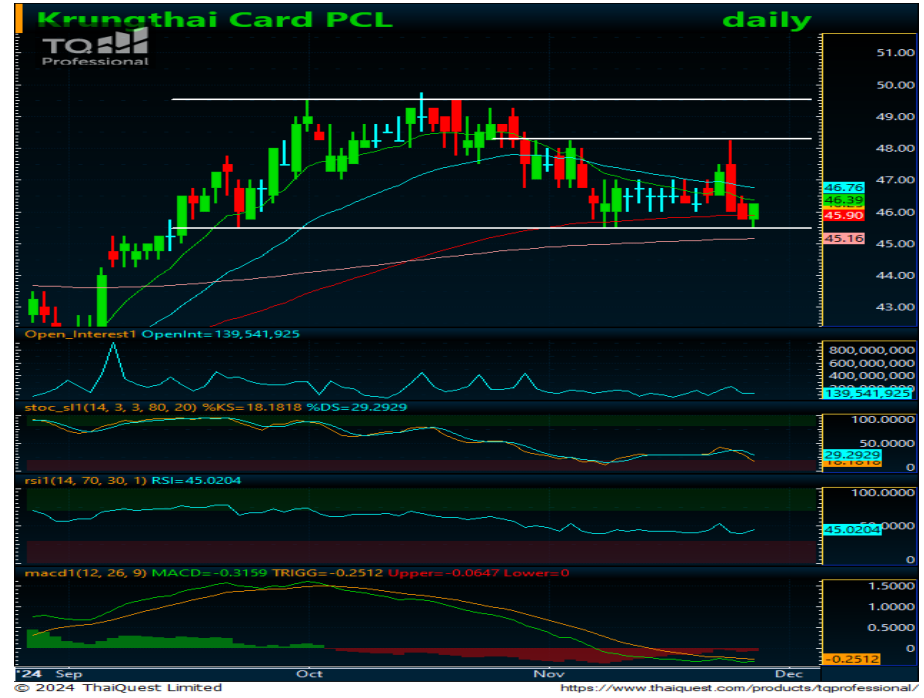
Krungthai Card PCL daily

TQ Professional

51.00
50.00
49.00
48.00
47.00
46.76
46.39
45.90
45.16
45.00
44.00
43.00

Open_Interest1 OpenInt=139,541,925
800,000,000
600,000,000
400,000,000
139,541,925

stoc_sl1(14, 3, 3, 80, 20) %KS=18.1818 %DS=29.2929
100.0000
50.0000
29.2929
18.1818
0

rsi1(14, 70, 30, 1) RSI=45.0204
100.0000
45.0204
0

macd1(12, 26, 9) MACD=-0.3159 TRIGG=-0.2512 Upper=-0.0647 Lower=0
1.5000
1.0000
0.5000
0
-0.2512

'24 Sep Oct Nov Dec
© 2024 ThaiQuest Limited
https://www.thaiquest.com/products/tqprofessional/